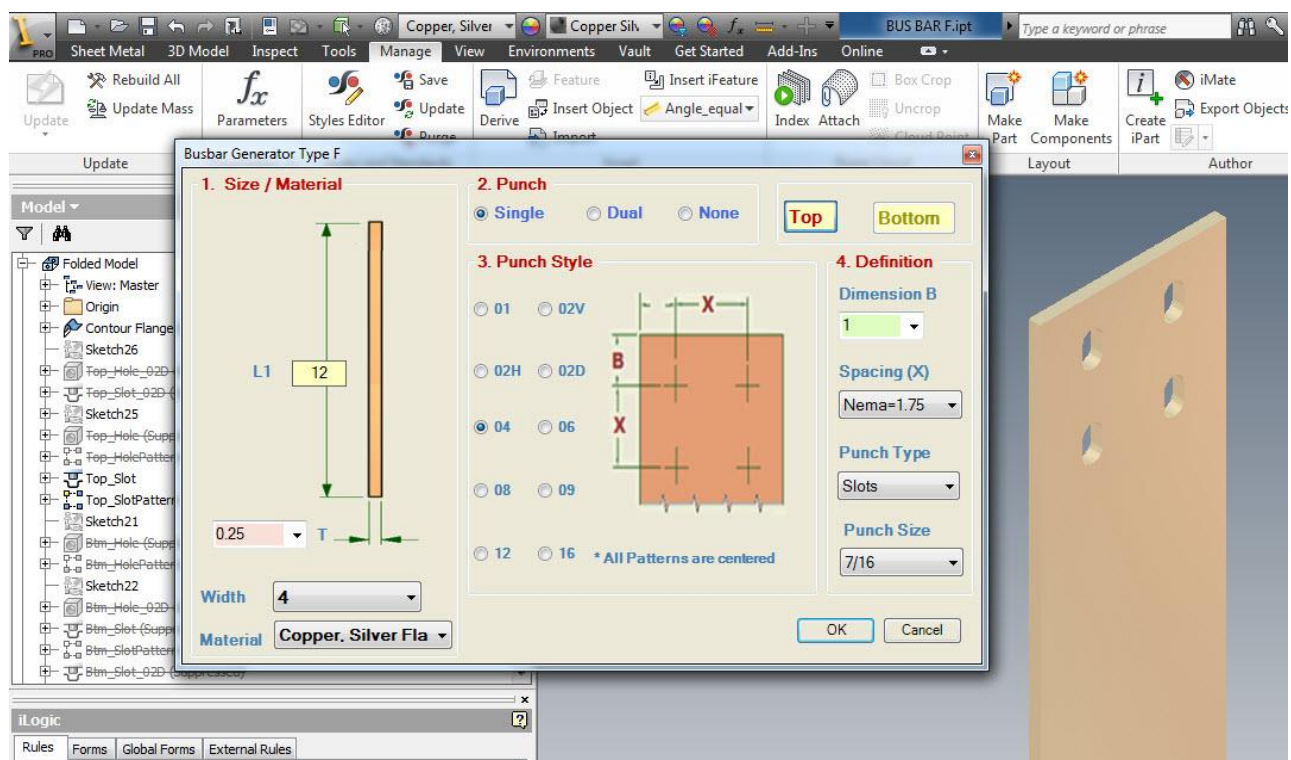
PRO Copper, Silver Copper Silv BUS BAR F.ipt Type a keyword or phrase

Sheet Metal 3D Model Inspect Tools Manage View Environments Vault Get Started Add-Ins Online

Update Rebuild All Update Mass Parameters Styles Editor Save Update Purge Derive Feature Insert Object Import Insert iFeature Angle_equal Index Attach Box Crop Uncrop Cloud Point Make Part Make Components Create iPart iMate Export Objects

Update Layout Author

Model

Folded Model
View: Master
Origin
Contour Flange
Sketch26
Top_Hole_02D
Top_Slot_02D
Sketch25
Top_Hole (Supp
Top_HolePatter
Top_Slot
Top_SlotPattern
Sketch21
Btm_Hole (Supp
Btm_HolePatter
Sketch22
Btm_Hole_02D
Btm_Slot (Supp
Btm_SlotPatter
Btm_Slot_02D (Suppressed)

iLogic

Rules Forms Global Forms External Rules

Busbar Generator Type F

1. Size / Material

L1 12

0.25 T

Width 4

Material Copper, Silver Fla

2. Punch

Single Dual None

Top Bottom

3. Punch Style

01 02V
02H 02D
04 06
08 09
12 16

X B X

* All Patterns are centered

4. Definition

Dimension B
1

Spacing (X)
Nema=1.75

Punch Type
Slots

Punch Size
7/16

OK Cancel